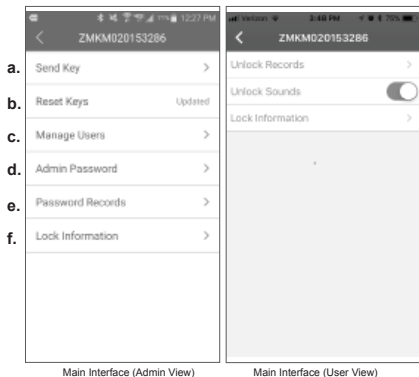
12:27 PM
ZMKM020153286
a. Send Key >
b. Reset Keys Updated
c. Manage Users >
d. Admin Password >
e. Password Records >
f. Lock Information >

Verizon 3:48 PM 76%
ZMKM020153286
Unlock Records >
Unlock Sounds
Lock Information >

Main Interface (Admin View)

Main Interface (User View)